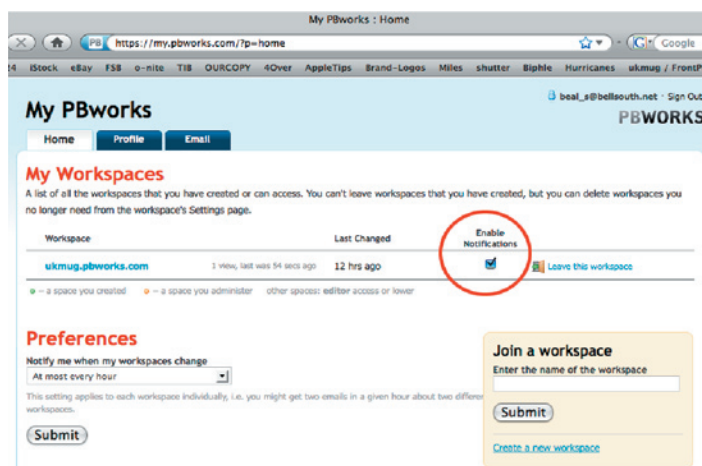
My PBworks : Home

PB https://my.pbworks.com/?p=home

Google

24 iStock eBay FSB o-nite TIB OURCOPY 4Over AppleTips Brand-Logos Miles shutter Biphle Hurricanes ukmug / FrontP

My PBworks

beal_s@bellsouth.net · Sign Out

PBWORKS

Home Profile Email

My Workspaces

A list of all the workspaces that you have created or can access. You can't leave workspaces that you have created, but you can delete workspaces you no longer need from the workspace's Settings page.

| Workspace | | Last Changed | Enable Notifications | |
|---|---|---|---|---|
| ukmug.pbworks.com | 1 view, last was 54 secs ago | 12 hrs ago | ☑ | Leave this workspace |

● = a space you created ● = a space you administer other spaces: editor access or lower

Preferences

Notify me when my workspaces change

At most every hour

This setting applies to each workspace individually, i.e. you might get two emails in a given hour about two differe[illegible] workspaces.

Submit

Join a workspace

Enter the name of the workspace

Submit

Create a new workspace